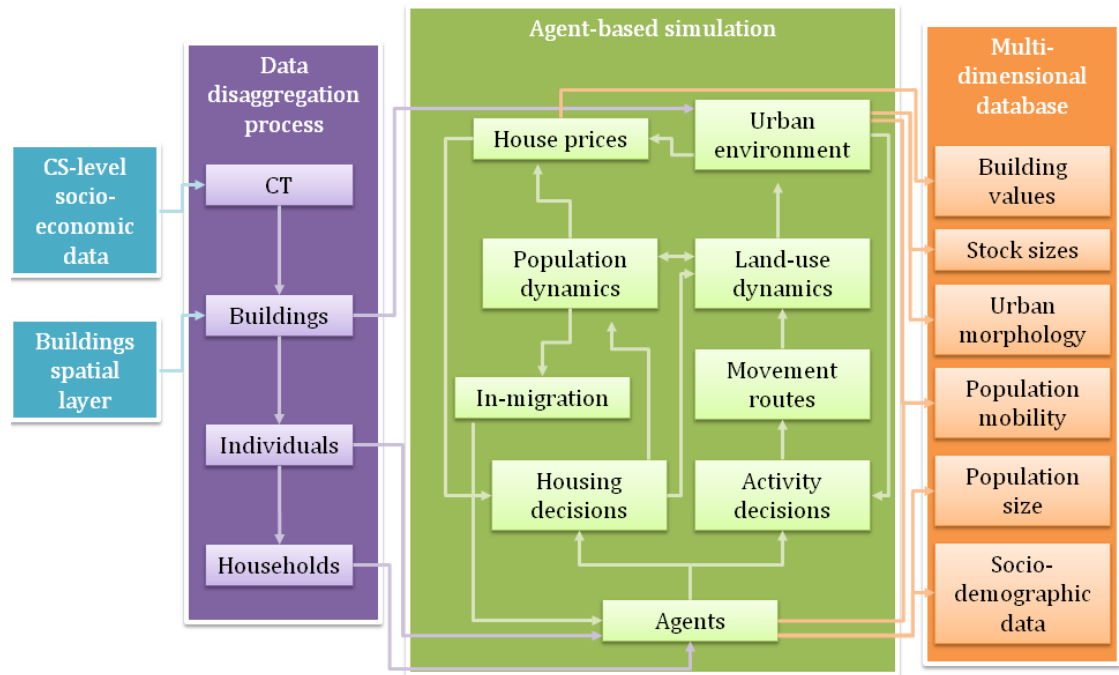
CS-level socio-economic data

Buildings spatial layer

Data disaggregation process

CT

Buildings

Individuals

Households

Agent-based simulation

House prices

Urban environment

Population dynamics

Land-use dynamics

In-migration

Movement routes

Housing decisions

Activity decisions

Agents

Multi-dimensional database

Building values

Stock sizes

Urban morphology

Population mobility

Population size

Socio-demographic data